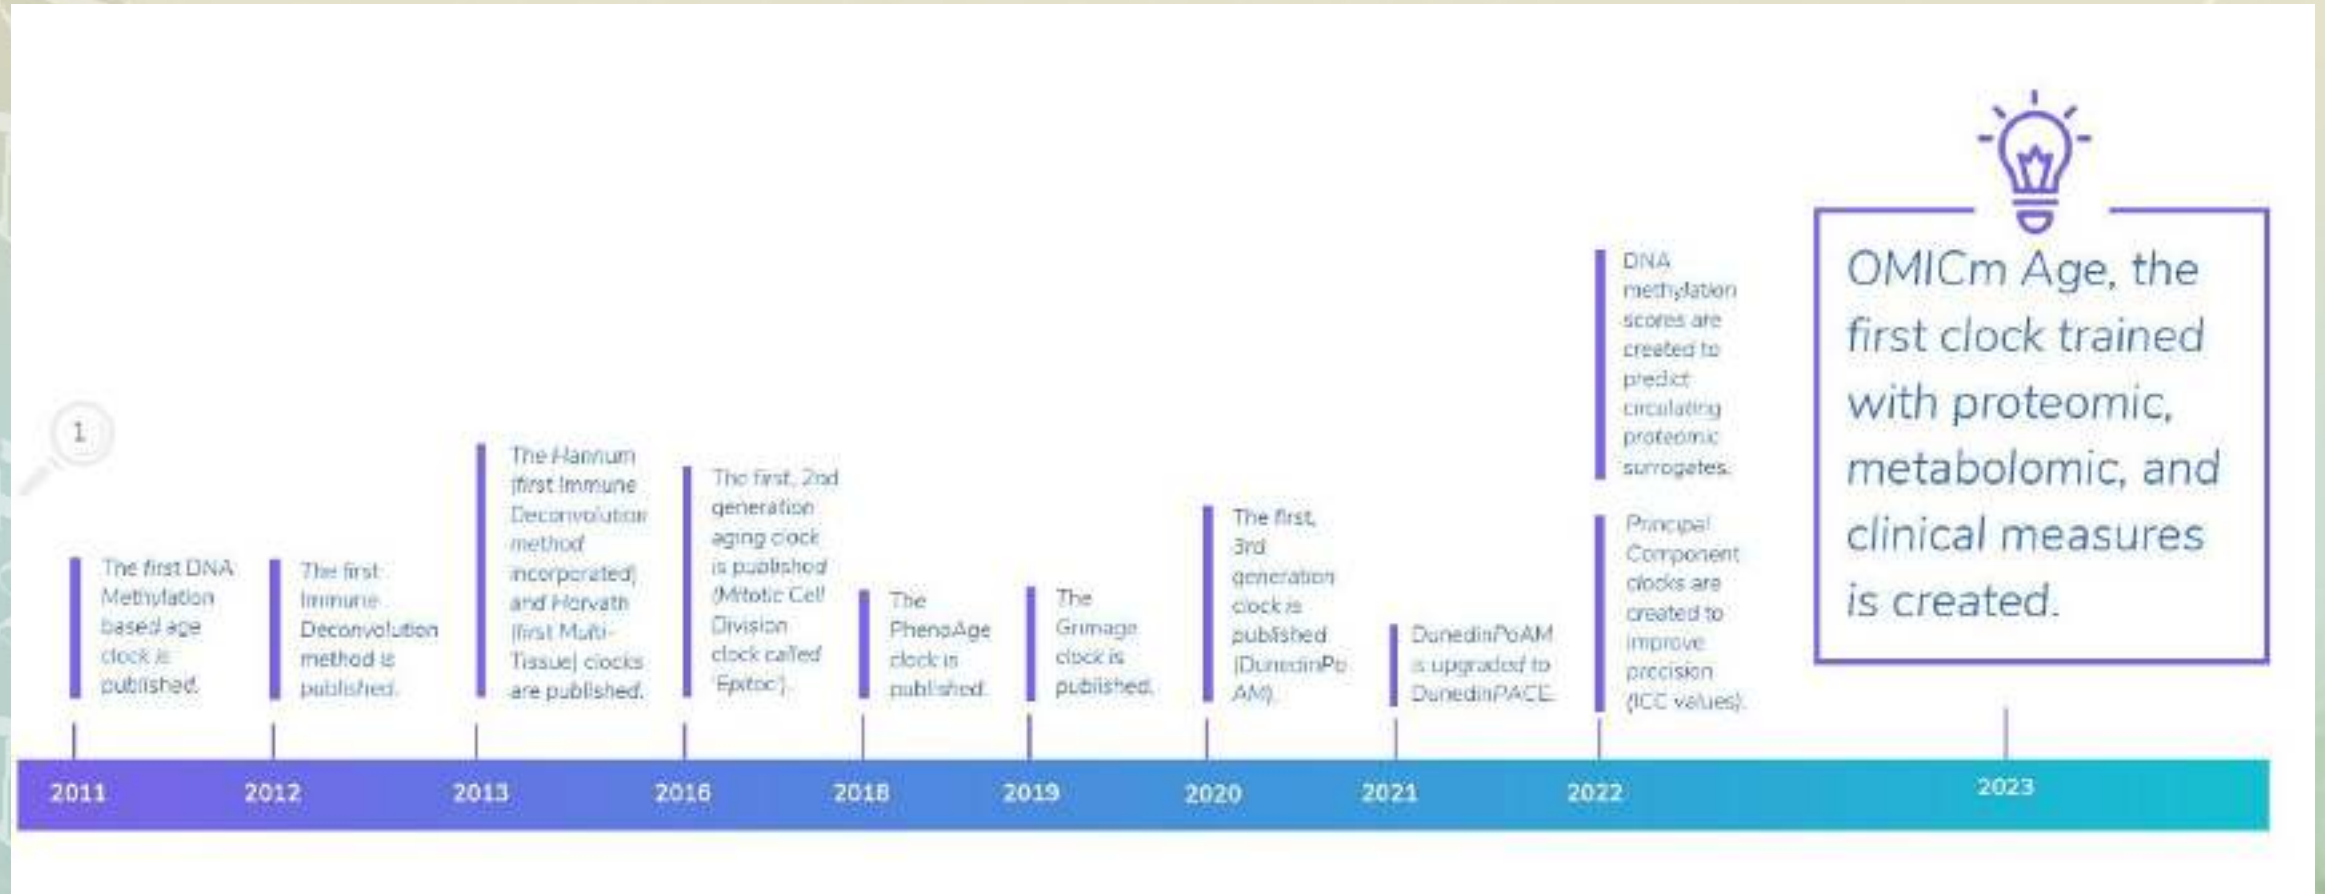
1

The first DNA Methylation based age clock is published.

The first Immune Deconvolution method is published.

The Hannum (first Immune Deconvolution method incorporated) and Horvath (first Multi-Tissue) clocks are published.

The first, 2nd generation aging clock is published (Mitotic Cell Division clock called 'Epitoc').

The PhenoAge clock is published.

The Grimage clock is published.

The first, 3rd generation clock is published (DunedinPoAM).

DunedinPoAM is upgraded to DunedinPACE.

DNA methylation scores are created to predict circulating proteomic surrogates.

Principal Component clocks are created to improve precision (ICC values).

OMICm Age, the first clock trained with proteomic, metabolomic, and clinical measures is created.

2011 2012 2013 2016 2018 2019 2020 2021 2022 2023